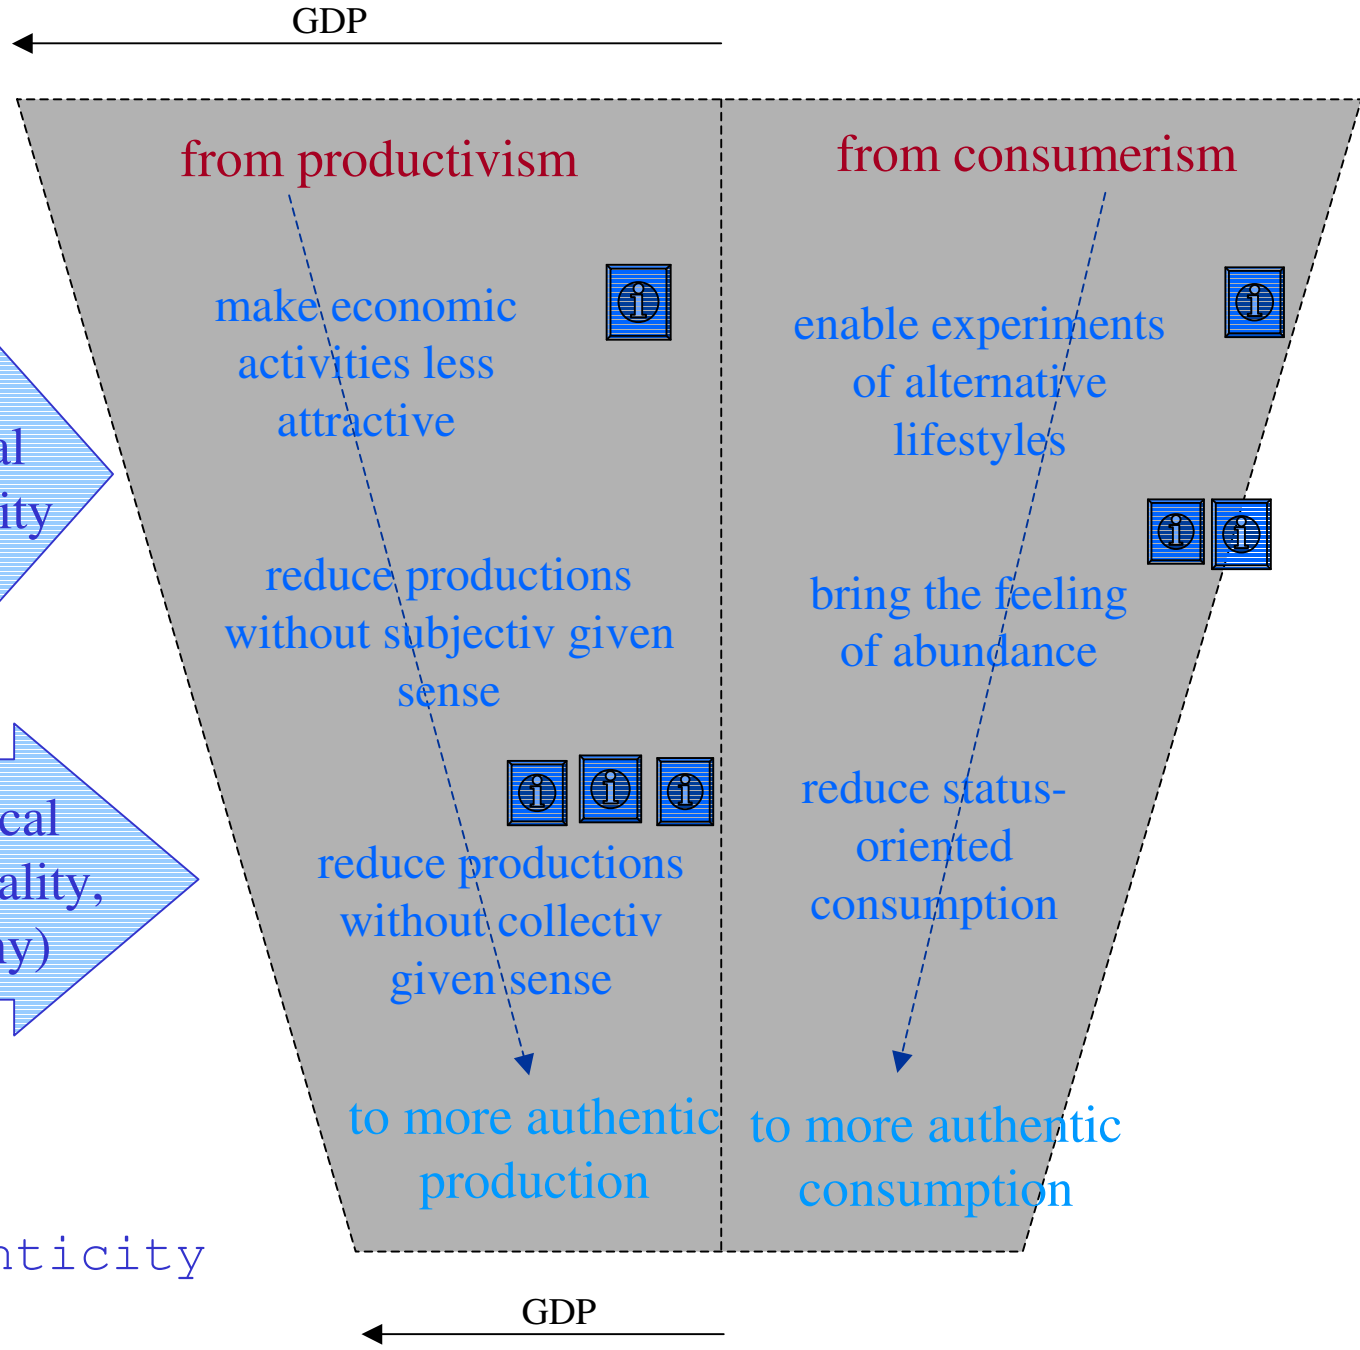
GDP

al
ity

cal
ality,
ny)

nticity

from productivism

make economic activities less attractive

reduce productions without subjectiv given sense

reduce productions without collectiv given sense

to more authentic production

from consumerism

enable experiments of alternative lifestyles

bring the feeling of abundance

reduce status-oriented consumption

to more authentic consumption

GDP